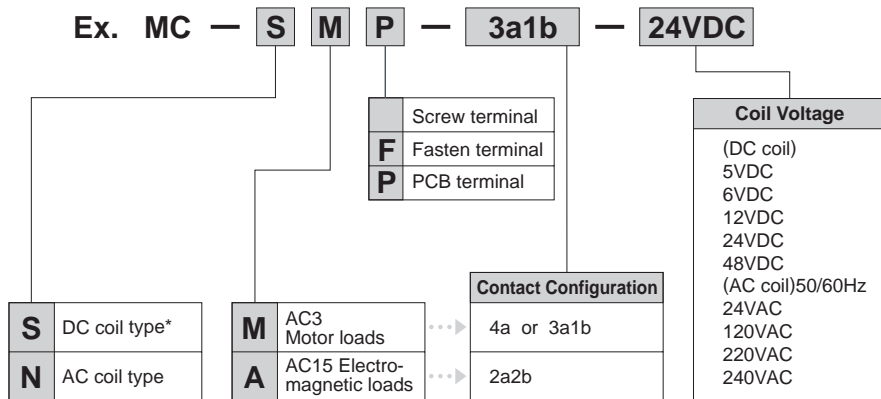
Ex. MC — S M P — 3a1b — 24VDC

| | |
|---|---|
| | Screw terminal |
| F | Fasten terminal |
| P | PCB terminal |

| Coil Voltage |
|---|
| (DC coil) |
| 5VDC |
| 6VDC |
| 12VDC |
| 24VDC |
| 48VDC |
| (AC coil)50/60Hz |
| 24VAC |
| 120VAC |
| 220VAC |
| 240VAC |

| | |
|---|---|
| S | DC coil type* |
| N | AC coil type |

| | |
|---|---|
| M | AC3 Motor loads |
| A | AC15 Electromagnetic loads |

| Contact Configuration |
|---|
| 4a or 3a1b |
| 2a2b |